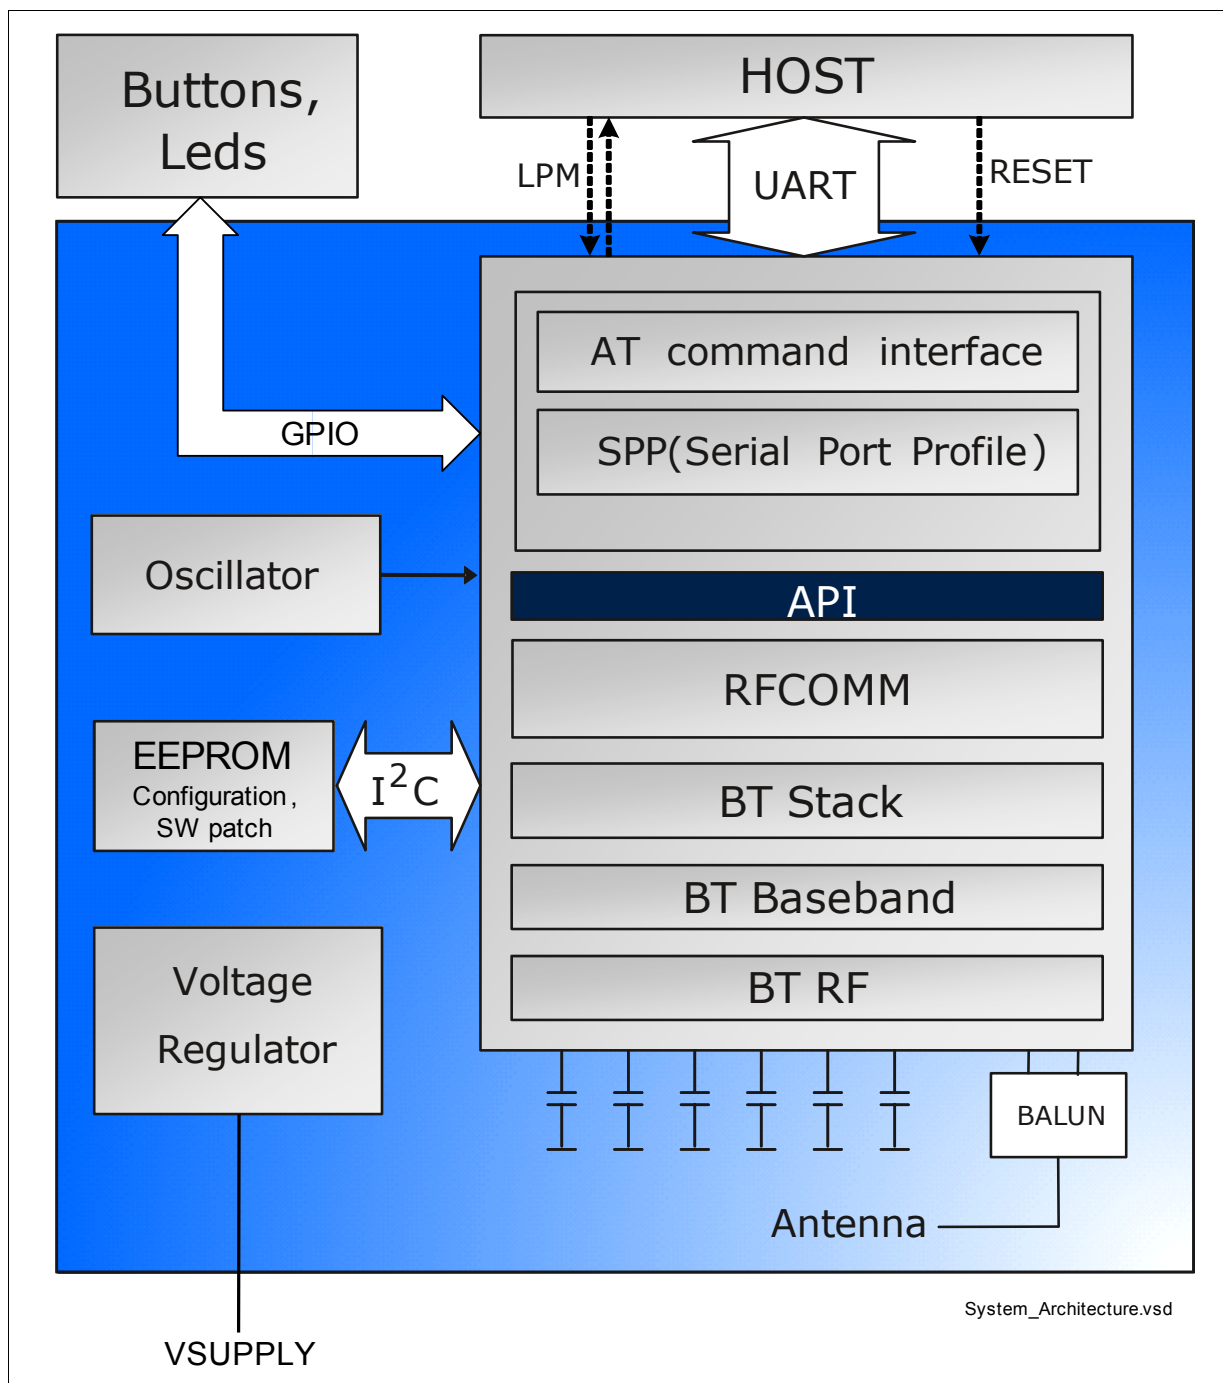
Buttons, Leds

HOST

LPM

UART

RESET

GPIO

AT command interface

SPP(Serial Port Profile)

Oscillator

API

RFCOMM

EEPROM
Configuration, SW patch

$I^2C$

BT Stack

BT Baseband

Voltage Regulator

BT RF

BALUN

Antenna

System_Architecture.vsd

VSUPPLY